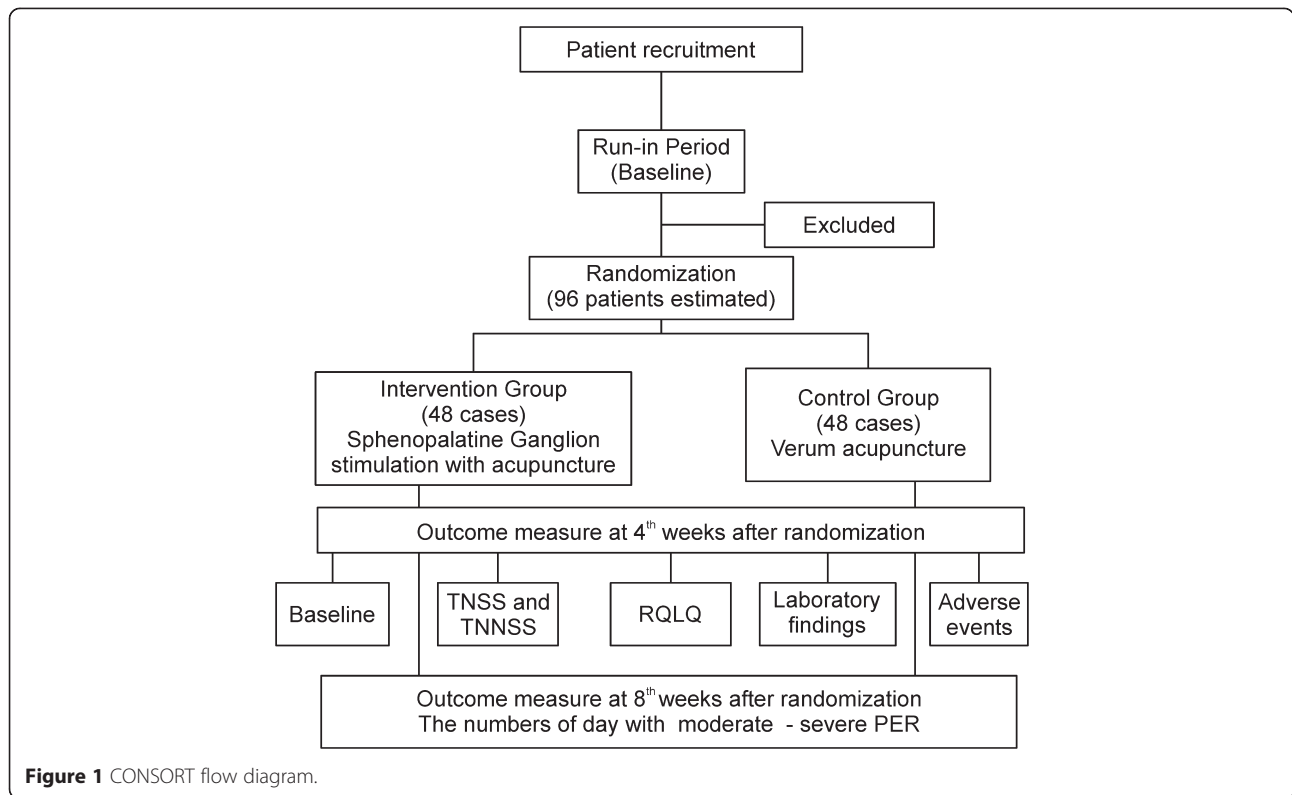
Patient recruitment

Run-in Period
(Baseline)

Excluded

Randomization
(96 patients estimated)

Intervention Group
(48 cases)
Sphenopalatine Ganglion stimulation with acupuncture

Control Group
(48 cases)
Verum acupuncture

Outcome measure at $4^{th}$ weeks after randomization

Baseline

TNSS and TNNSS

RQLQ

Laboratory findings

Adverse events

Outcome measure at $8^{th}$ weeks after randomization
The numbers of day with moderate - severe PER

**Figure 1** CONSORT flow diagram.